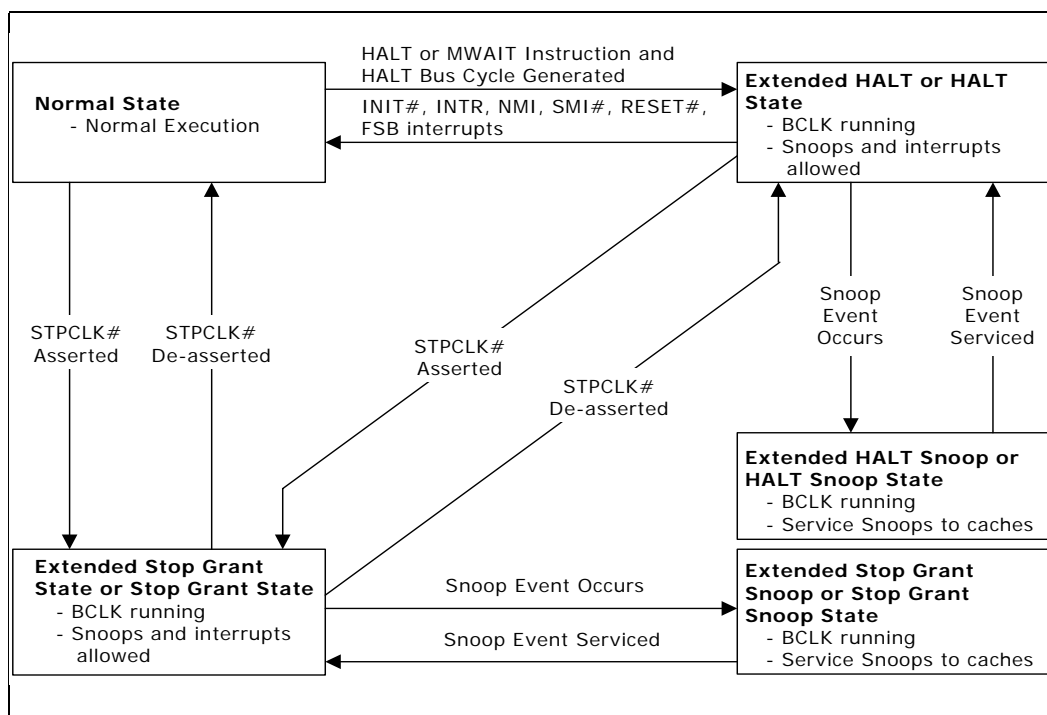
HALT or MWAIT Instruction and HALT Bus Cycle Generated

Normal State
- Normal Execution

INIT#, INTR, NMI, SMI#, RESET#, FSB interrupts

Extended HALT or HALT State
- BCLK running
- Snoops and interrupts allowed

STPCLK# Asserted

STPCLK# De-asserted

STPCLK# Asserted

STPCLK# De-asserted

Snoop Event Occurs

Snoop Event Serviced

Extended HALT Snoop or HALT Snoop State
- BCLK running
- Service Snoops to caches

Extended Stop Grant State or Stop Grant State
- BCLK running
- Snoops and interrupts allowed

Snoop Event Occurs

Snoop Event Serviced

Extended Stop Grant Snoop or Stop Grant Snoop State
- BCLK running
- Service Snoops to caches